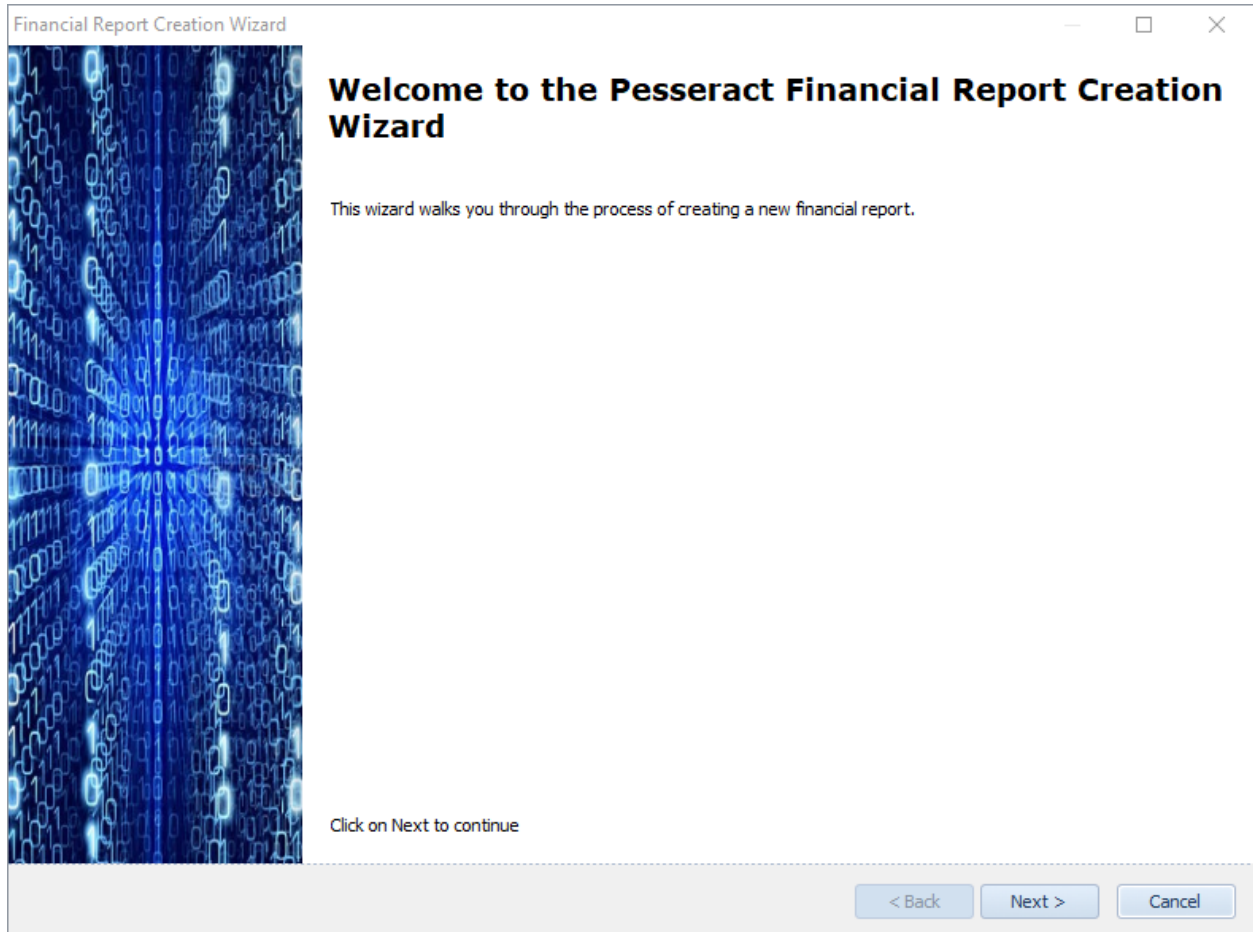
Financial Report Creation Wizard

Welcome to the Pesseract Financial Report Creation Wizard

This wizard walks you through the process of creating a new financial report.

Click on Next to continue

< Back
Next >
Cancel